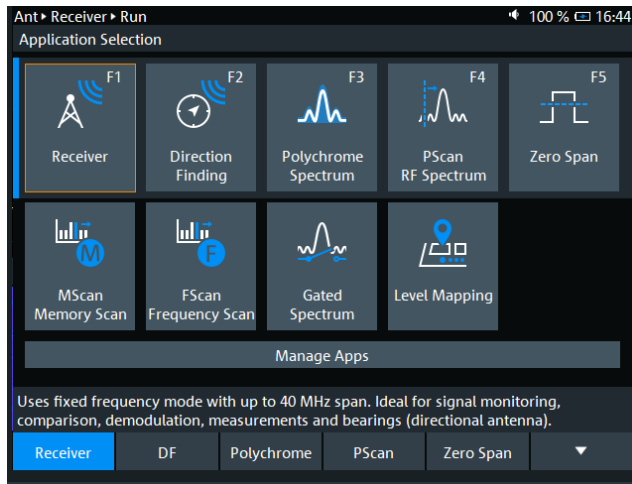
Ant ▸ Receiver ▸ Run 100 % 16:44

Application Selection

F1
Receiver

F2
Direction Finding

F3
Polychrome Spectrum

F4
PScan RF Spectrum

F5
Zero Span

M
MScan Memory Scan

F
FScan Frequency Scan

Gated Spectrum

Level Mapping

Manage Apps

Uses fixed frequency mode with up to 40 MHz span. Ideal for signal monitoring, comparison, demodulation, measurements and bearings (directional antenna).

Receiver | DF | Polychrome | PScan | Zero Span | ▼